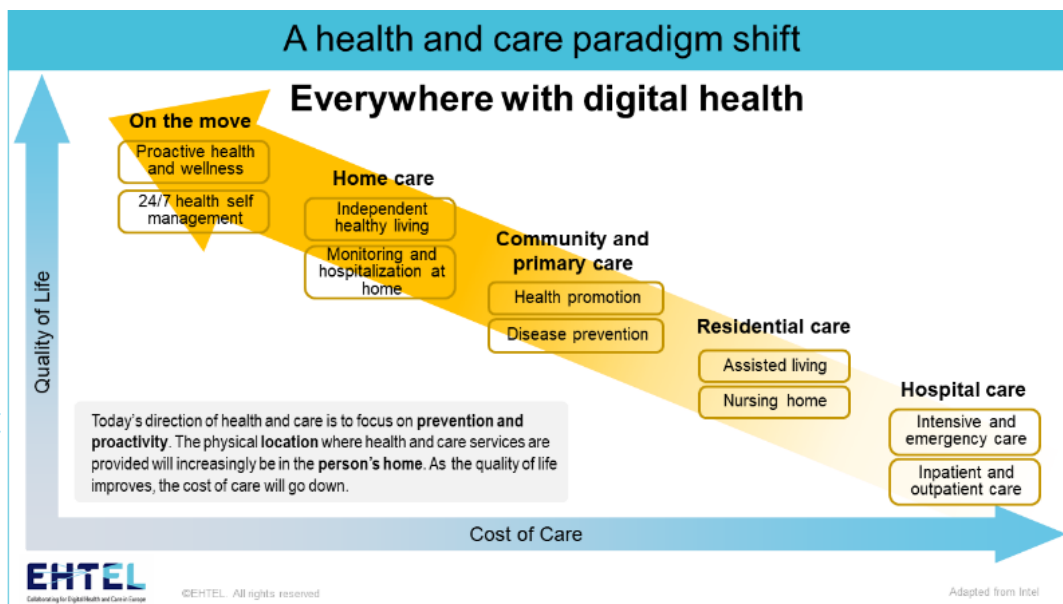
A health and care paradigm shift

Everywhere with digital health

On the move

Proactive health and wellness

24/7 health self management

Home care

Independent healthy living

Monitoring and hospitalization at home

Community and primary care

Health promotion

Disease prevention

Residential care

Assisted living

Nursing home

Hospital care

Intensive and emergency care

Inpatient and outpatient care

Quality of Life

Today's direction of health and care is to focus on **prevention and proactivity**. The physical **location** where health and care services are provided will increasingly be in the **person's home**. As the quality of life improves, the cost of care will go down.

Cost of Care

EHTEL

Collaborating for Digital Health and Care in Europe

©EHTEL. All rights reserved

Adapted from Intel